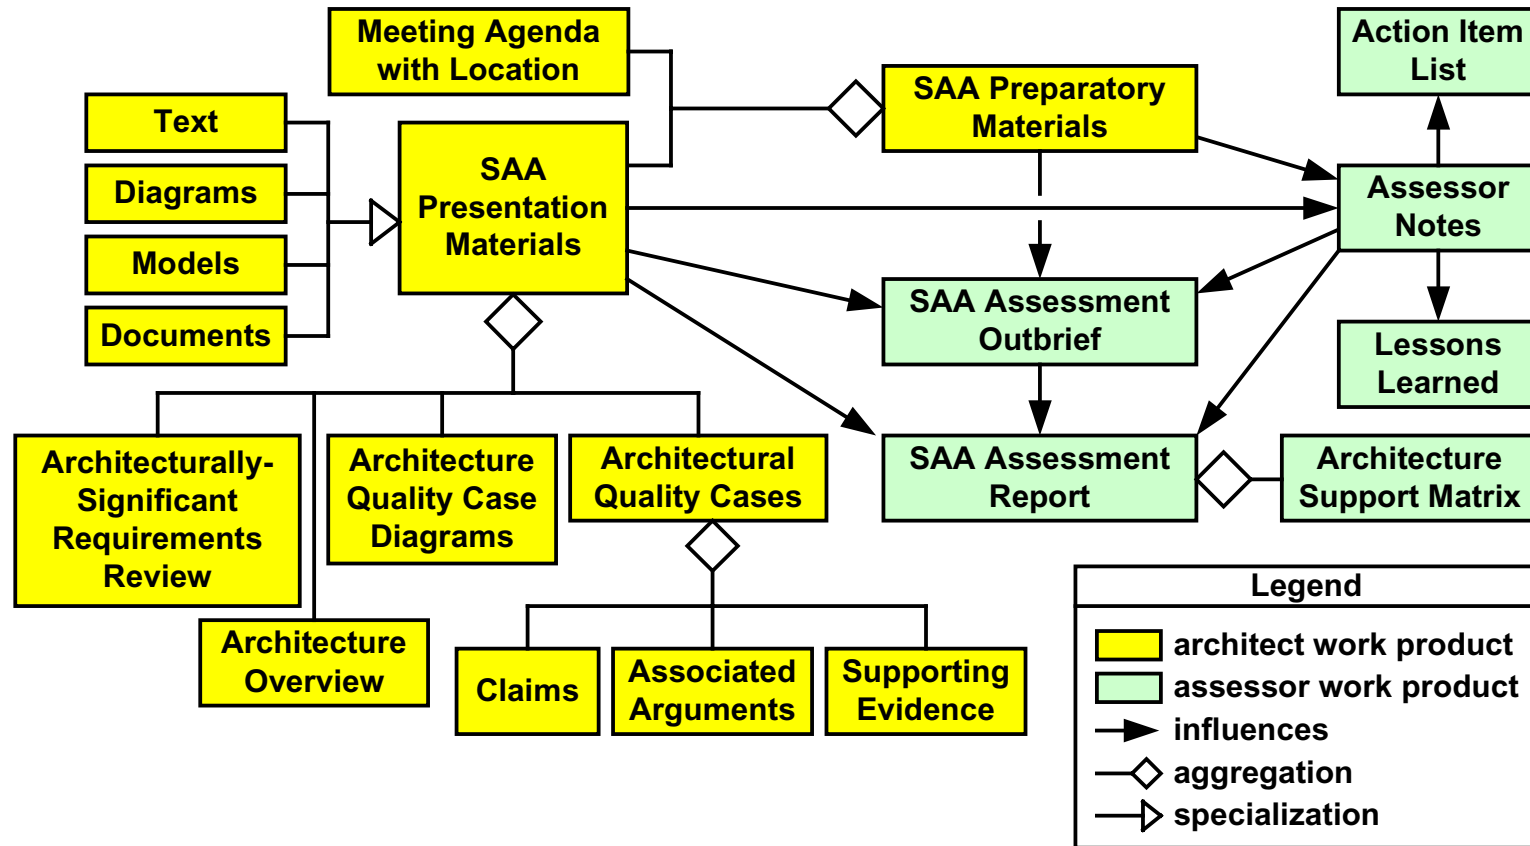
Meeting Agenda with Location

Text

Diagrams

Models

Documents

SAA Presentation Materials

SAA Preparatory Materials

Action Item List

Assessor Notes

Lessons Learned

SAA Assessment Outbrief

SAA Assessment Report

Architecture Support Matrix

Architecturally-Significant Requirements Review

Architecture Quality Case Diagrams

Architectural Quality Cases

Architecture Overview

Claims

Associated Arguments

Supporting Evidence

Legend
architect work product
assessor work product
influences
aggregation
specialization